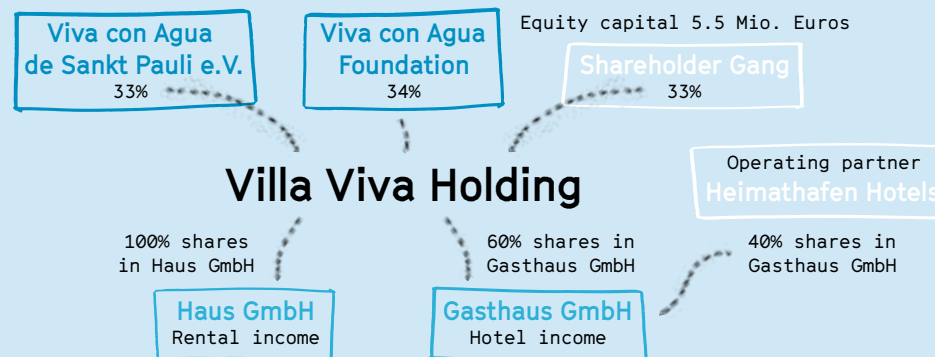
Viva con Agua de Sankt Pauli e.V.
33%

Viva con Agua Foundation
34%

Equity capital 5.5 Mio. Euros

Shareholder Gang
33%

Operating partner
Heimathafen Hotels

Villa Viva Holding

100% shares in Haus GmbH

60% shares in Gasthaus GmbH

40% shares in Gasthaus GmbH

Haus GmbH
Rental income

Gasthaus GmbH
Hotel income